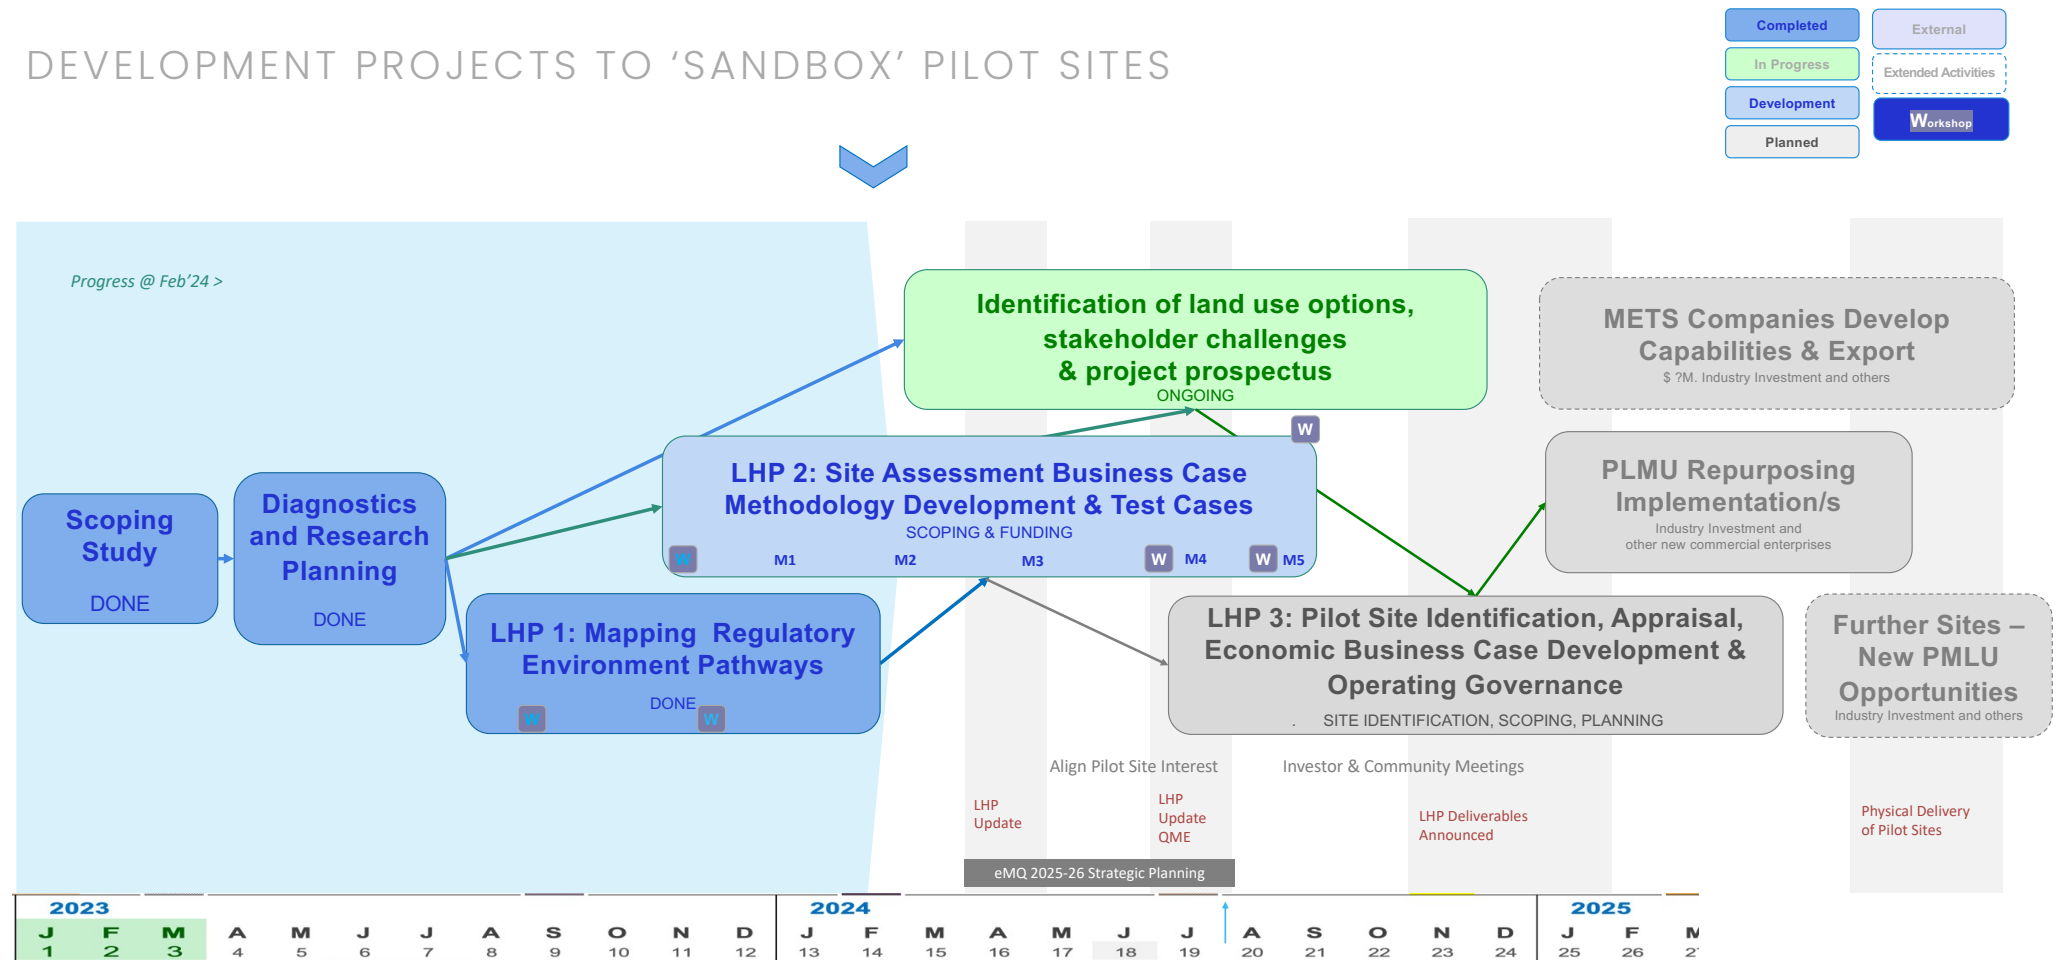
DEVELOPMENT PROJECTS TO 'SANDBOX' PILOT SITES

Completed
In Progress
Development
Planned
External
Extended Activities
Workshop

Progress @ Feb'24 >

Scoping Study
DONE

Diagnostics and Research Planning
DONE

LHP 1: Mapping Regulatory Environment Pathways
DONE
W W

LHP 2: Site Assessment Business Case Methodology Development & Test Cases
SCOPING & FUNDING
W M1 M2 M3 W M4 W M5

Identification of land use options, stakeholder challenges & project prospectus
ONGOING
W

LHP 3: Pilot Site Identification, Appraisal, Economic Business Case Development & Operating Governance
SITE IDENTIFICATION, SCOPING, PLANNING

METS Companies Develop Capabilities & Export
$ ?M. Industry Investment and others

PLMU Repurposing Implementation/s
Industry Investment and other new commercial enterprises

Further Sites – New PMLU Opportunities
Industry Investment and others

Align Pilot Site Interest
Investor & Community Meetings
LHP Update
LHP Update QME
LHP Deliverables Announced
Physical Delivery of Pilot Sites
eMQ 2025-26 Strategic Planning

| 2023 | | | | | | | | | | | | 2024 | | | | | | | | | | | | 2025 | | |
|---|---|---|---|---|---|---|---|---|---|---|---|---|---|---|---|---|---|---|---|---|---|---|---|---|---|---|
| J | F | M | A | M | J | J | A | S | O | N | D | J | F | M | A | M | J | J | A | S | O | N | D | J | F | M |
| 1 | 2 | 3 | 4 | 5 | 6 | 7 | 8 | 9 | 10 | 11 | 12 | 13 | 14 | 15 | 16 | 17 | 18 | 19 | 20 | 21 | 22 | 23 | 24 | 25 | 26 | 2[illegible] |